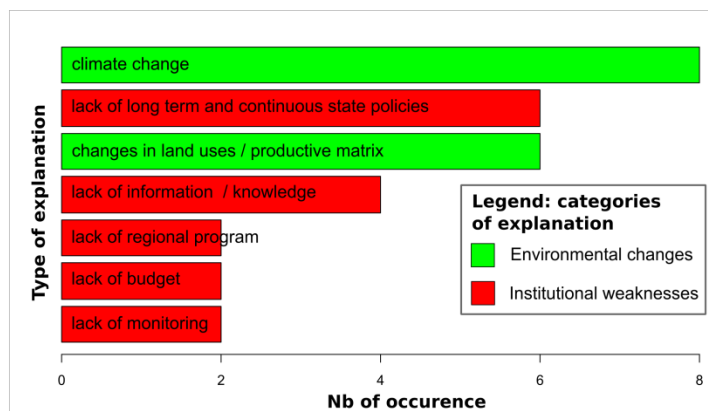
climate change
lack of long term and continuous state policies
changes in land uses / productive matrix
lack of information / knowledge
lack of regional program
lack of budget
lack of monitoring

Legend: categories of explanation
Environmental changes
Institutional weaknesses

Type of explanation

0
2
4
6
8

Nb of occurence